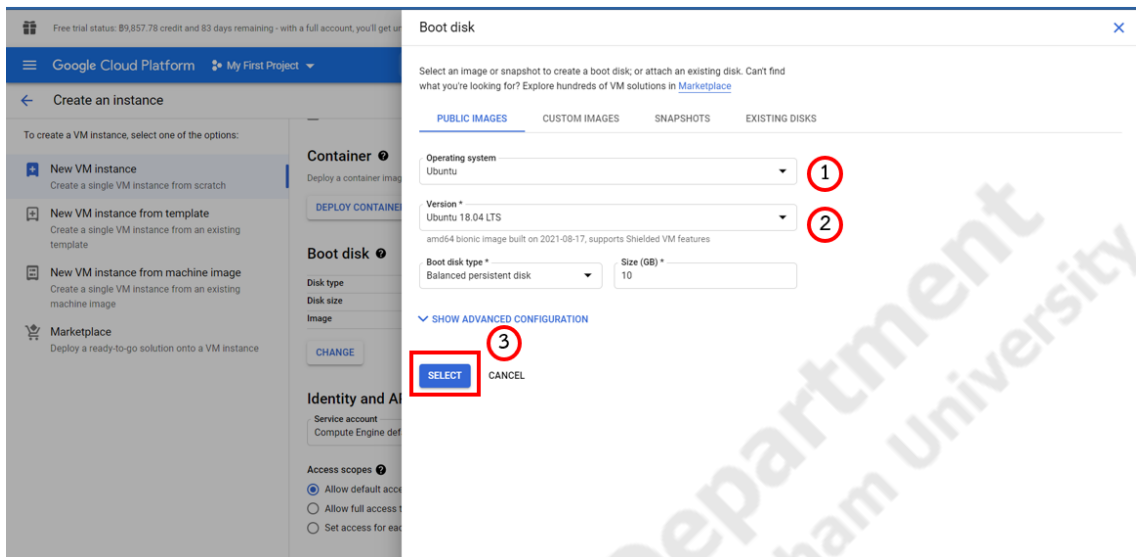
Free trial status: ฿9,857.78 credit and 83 days remaining - with a full account, you'll get u

Google Cloud Platform My First Project

Create an instance

To create a VM instance, select one of the options:

New VM instance
Create a single VM instance from scratch

New VM instance from template
Create a single VM instance from an existing template

New VM instance from machine image
Create a single VM instance from an existing machine image

Marketplace
Deploy a ready-to-go solution onto a VM instance

Container
Deploy a container imag

DEPLOY CONTAINE

Boot disk
Disk type
Disk size
Image

CHANGE

Identity and A
Service account
Compute Engine de

Access scopes
Allow default acc
Allow full access
Set access for ea

Boot disk

Select an image or snapshot to create a boot disk; or attach an existing disk. Can't find what you're looking for? Explore hundreds of VM solutions in Marketplace

PUBLIC IMAGES CUSTOM IMAGES SNAPSHOTS EXISTING DISKS

Operating system
Ubuntu

1

Version *
Ubuntu 18.04 LTS

2

amd64 bionic image built on 2021-08-17, supports Shielded VM features

Boot disk type *
Balanced persistent disk

Size (GB) *
10

SHOW ADVANCED CONFIGURATION

3

SELECT CANCEL

Department University